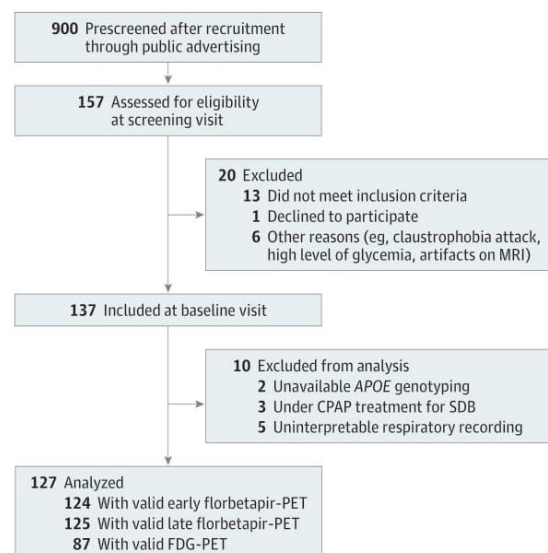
900 Prescreened after recruitment through public advertising

157 Assessed for eligibility at screening visit

20 Excluded
13 Did not meet inclusion criteria
1 Declined to participate
6 Other reasons (eg, claustrophobia attack, high level of glycemia, artifacts on MRI)

137 Included at baseline visit

10 Excluded from analysis
2 Unavailable APOE genotyping
3 Under CPAP treatment for SDB
5 Uninterpretable respiratory recording

127 Analyzed
124 With valid early florbetapir-PET
125 With valid late florbetapir-PET
87 With valid FDG-PET